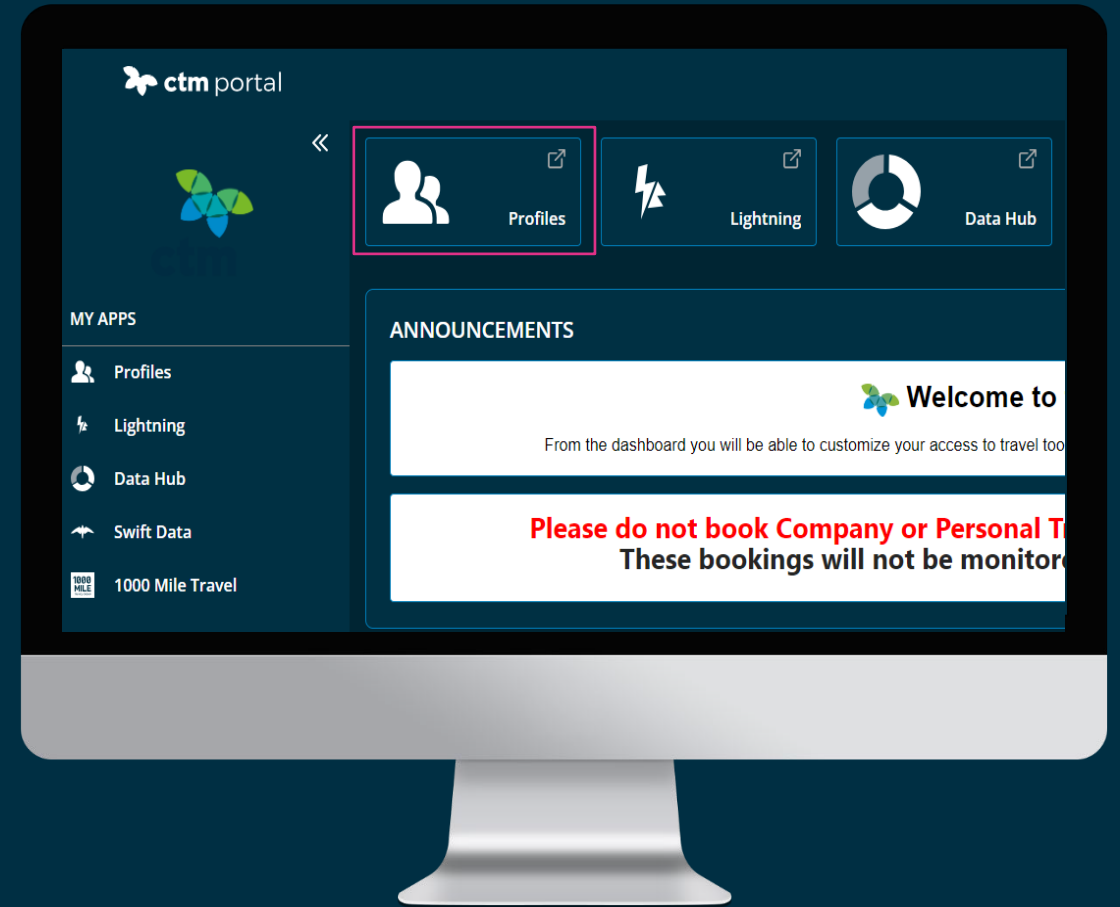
ctm portal

«

ctm

MY APPS

Profiles

Lightning

Data Hub

Swift Data

1000 MILE

1000 Mile Travel

Profiles

Lightning

Data Hub

ANNOUNCEMENTS

Welcome to

From the dashboard you will be able to customize your access to travel too

Please do not book Company or Personal T

These bookings will not be monitor